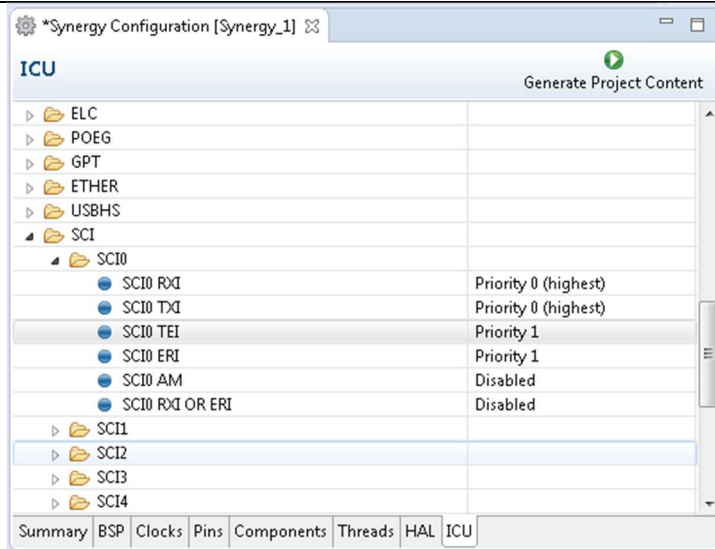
*Synergy Configuration [Synergy_1]

ICU

Generate Project Content

| | |
|---|---|
| ELC | |
| POEG | |
| GPT | |
| ETHER | |
| USBHS | |
| SCI | |
| SCI0 | |
| SCI0 RXI | Priority 0 (highest) |
| SCI0 TXI | Priority 0 (highest) |
| SCI0 TEI | Priority 1 |
| SCI0 ERI | Priority 1 |
| SCI0 AM | Disabled |
| SCI0 RXI OR ERI | Disabled |
| SCI1 | |
| SCI2 | |
| SCI3 | |
| SCI4 | |

Summary | BSP | Clocks | Pins | Components | Threads | HAL | ICU